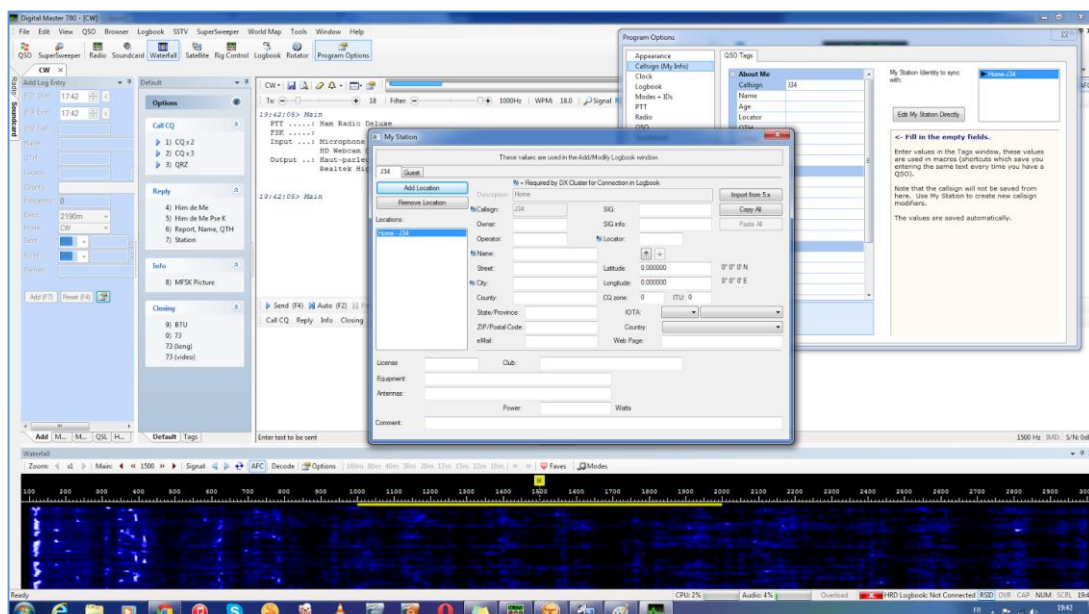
Digital Master 780 - [CW]

File Edit View QSO Browser Logbook SSTV SuperSweeper World Map Tools Window Help

QSO SuperSweeper Radio Soundcard Waterfall Satellite Rig Control Logbook Rotator Program Options

CW

Add Log Entry

17:42

17:42

Frequency 0

2190m

CW

Add (F7) Reset (F4)

Add M... M... QSL H...

Default

Options

Call CQ
1) CQ x 2
2) CQ x 3
3) QRZ

Reply
4) Him de Me
5) Him de Me Pse K
6) Report, Name, QTH
7) Station

Info
8) MFSK Picture

Closing
9) 73
0) 73
73 (long)
73 (video)

Default Tags

Tx: 18 Filter: 1000Hz WPM: 18.0 Signal

19:42:05> Main
PTT .....: Ham Radio Deluxe
FSK .....:
Input ...: Microphone
HD Webcam
Output ..: Haut-parleur
Realtek Hi

19:42:05> Main

Send (F4) Auto (F2)

Call CQ Reply Info Closing

Enter text to be sent

Program Options

Appearance
Callsign (My Info)
Clock
Logbook
Modes + IDs
PTT
Radio
QSO

QSO Tags

About Me
Callsign J34
Name
Age
Locator

My Station Identity to sync with:
Home - J34

Edit My Station Directly

<- Fill in the empty fields.

Enter values in the Tags window, these values are used in macros (shortcuts which save you entering the same text every time you have a QSO).

Note that the callsign will not be saved from here. Use My Station to create new callsign modifiers.

The values are saved automatically.

My Station

These values are used in the Add/Modify Logbook window.

J34 Guest

Add Location
Remove Location

Locations:
Home - J34

= Required by DX Cluster for Connection in Logbook

Description: Home
Callsign: J34
Owner:
Operator:
Name:
Street:
City:
County:
State/Province:
ZIP/Postal Code:
eMail:

SIG:
SIG info:
Locator:
Latitude: 0.000000 0° 0' 0" N
Longitude: 0.000000 0° 0' 0" E
CQ zone: 0 ITU: 0
IOTA:
Country:
Web Page:

Import from 5.x
Copy All
Paste All

License: Club:
Equipment:
Antennas:
Power: Watts
Comment:

1500 Hz IMD: S/N: 0d

Waterfall

Zoom: x1 Main: 1500 Signal: AFC Decode Options Faves Modes

100 200 300 400 500 600 700 800 900 1000 1100 1200 1300 1400 1500 1600 1700 1800 1900 2000 2100 2200 2300 2400 2500 2600 2700 2800 2900

Ready

CPU: 2% Audio: 4% Overload HRD Logbook: Not Connected RSID OVR CAP NUM SCRL

19:42